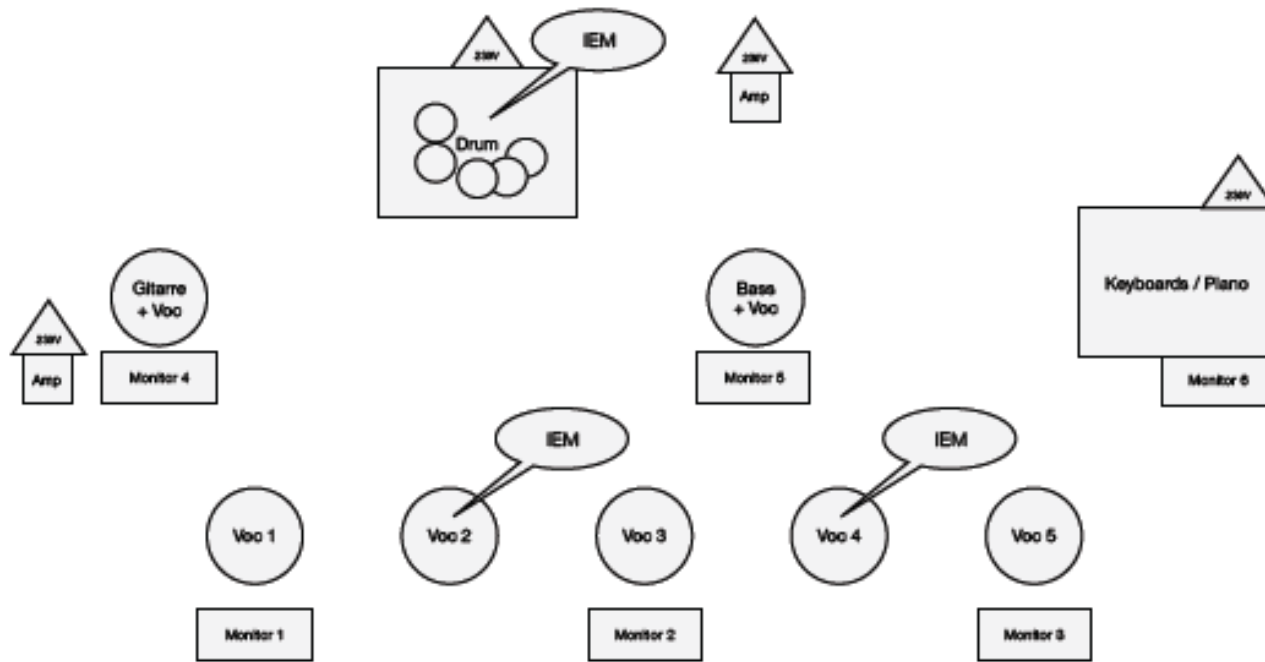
230V

IEM

230V

Amp

Drum

230V

Keyboards / Piano

Gitarre + Voc

Bass + Voc

230V

Amp

Monitor 4

Monitor 5

Monitor 6

IEM

IEM

Voc 1

Voc 2

Voc 3

Voc 4

Voc 5

Monitor 1

Monitor 2

Monitor 3